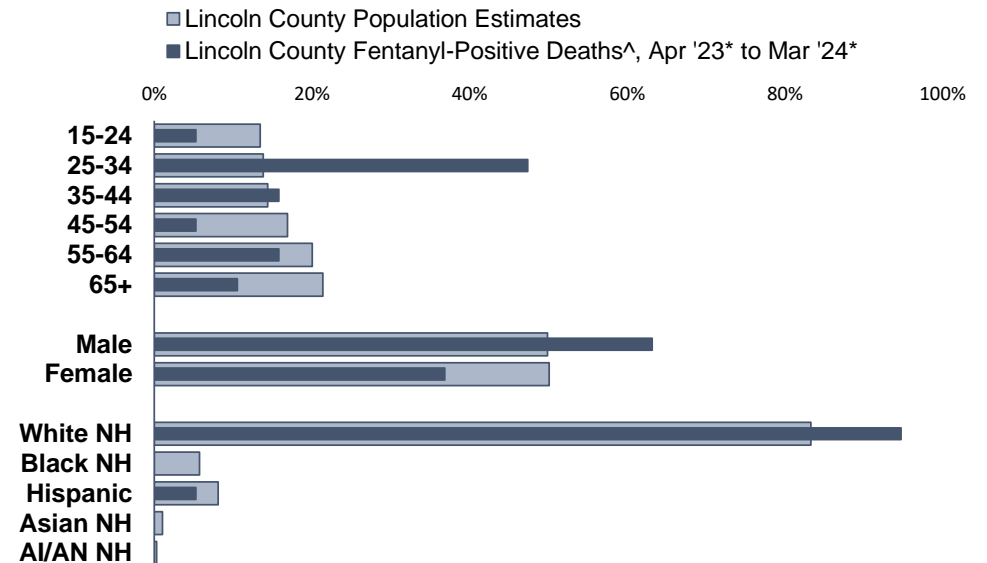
Lincoln County Population Estimates
Lincoln County Fentanyl-Positive Deaths^, Apr '23* to Mar '24*

0%
20%
40%
60%
80%
100%

15-24
25-34
35-44
45-54
55-64
65+

Male
Female

White NH
Black NH
Hispanic
Asian NH
AI/AN NH